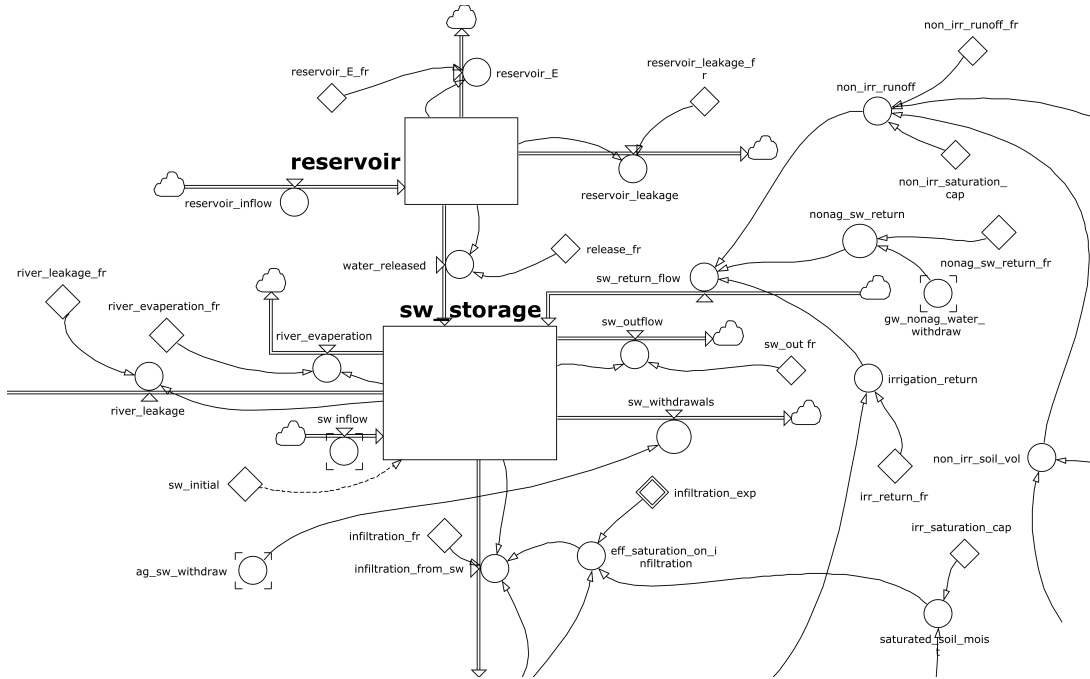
reservoir_E_fr

reservoir_E

reservoir_leakage_f r

non_irr_runoff_fr

non_irr_runoff

reservoir

reservoir_leakage

non_irr_saturation_ cap

reservoir_inflow

release_fr

water_released

nonag_sw_return

nonag_sw_return_fr

river_leakage_fr

sw_return_flow

river_evaperation_fr

gw_nonag_water_ withdraw

sw_storage

river_evaperation

sw_outflow

sw_out fr

river_leakage

irrigation_return

sw_withdrawals

sw inflow

non_irr_soil_vol

sw_initial

irr_return_fr

infiltration_exp

irr_saturation_cap

infiltration_fr

eff_saturation_on_i nfiltration

ag_sw_withdraw

infiltration_from_sw

saturated_soil_mois